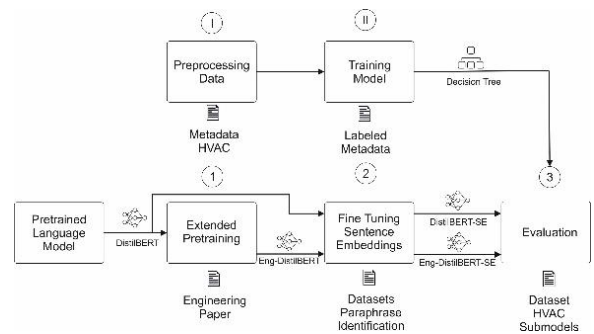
I

Preprocessing Data

Metadata HVAC

II

Training Model

Labeled Metadata

Decision Tree

1

Pretrained Language Model

DistilBERT

Extended Pretraining

Engineering Paper

Eng-DistilBERT

2

Fine Tuning Sentence Embeddings

Datasets Paraphrase Identification

DistilBERT-SE

Eng-DistilBERT-SE

3

Evaluation

Dataset HVAC Submodels